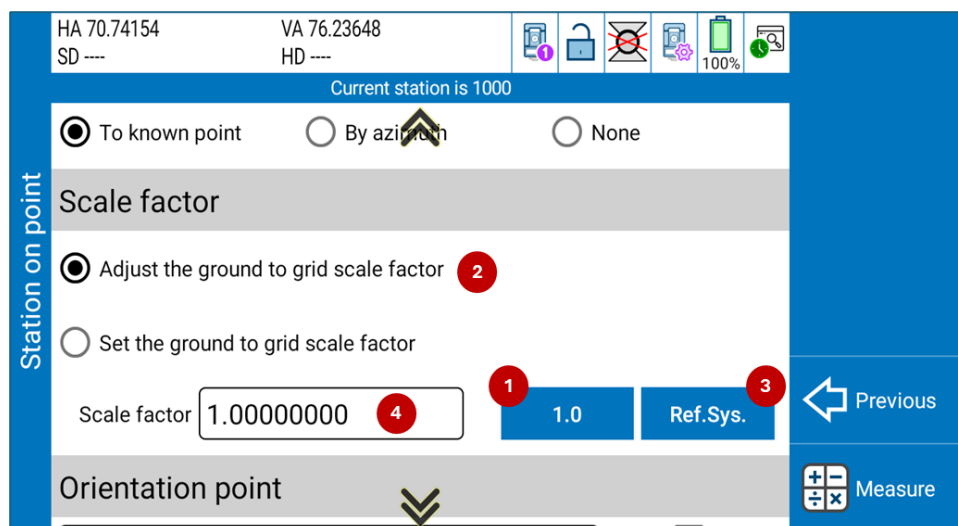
Station on point

HA 70.74154
SD ----

VA 76.23648
HD ----

1

100%

Current station is 1000

To known point

By azimuth

None

Scale factor

Adjust the ground to grid scale factor

2

Set the ground to grid scale factor

1

3

Scale factor

1.00000000

4

1.0

Ref.Sys.

Orientation point

Previous

Measure